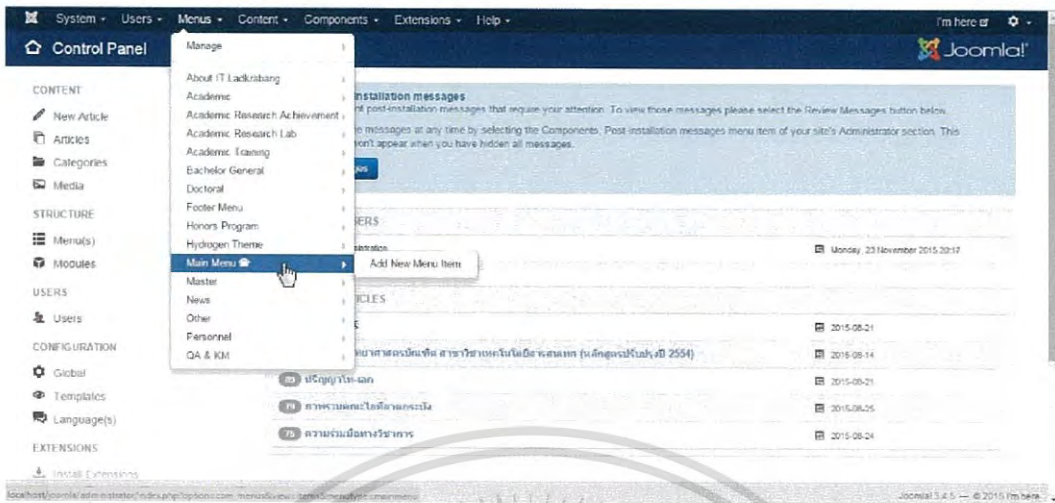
System - Users - Menus - Content - Components - Extensions - Help -

I'm here - ⚙ -

Control Panel

Joomla!

CONTENT

New Article

Articles

Categories

Media

STRUCTURE

Menu(s)

Modules

USERS

Users

CONFIGURATION

Global

Templates

Language(s)

EXTENSIONS

Install Extensions

Manage

About IT Ladkrabang
Academic
Academic Research Achievement
Academic Research Lab
Academic Training
Bachelor General
Doctoral
Footer Menu
Honors Program
Hydrogen Theme
Main Menu
Master
News
Other
Personnel
QA & KM

Add New Menu Item

installation messages

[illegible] post-installation messages that require your attention. To view those messages please select the Review Messages button below.

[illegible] messages at any time by selecting the Components, Post installation messages menu item of your site's Administrator section. This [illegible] n't appear when you have hidden all messages.

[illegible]

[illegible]SERS

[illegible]stration

Monday, 23 November 2015 20:17

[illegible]TICLES

2015-08-21

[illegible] (หลักสูตรปรับปรุง ปี 2554)

2015-08-14

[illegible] ปริญญาโท-เอก

2015-08-21

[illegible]

2015-08-25

ความร่วมมือทางวิชาการ

2015-08-24

localhost/joomla/administrator/index.php?option=com_menus&view=items&menutype=mainmenu

Joomla! 3.4.5 — © 2015 I'm here